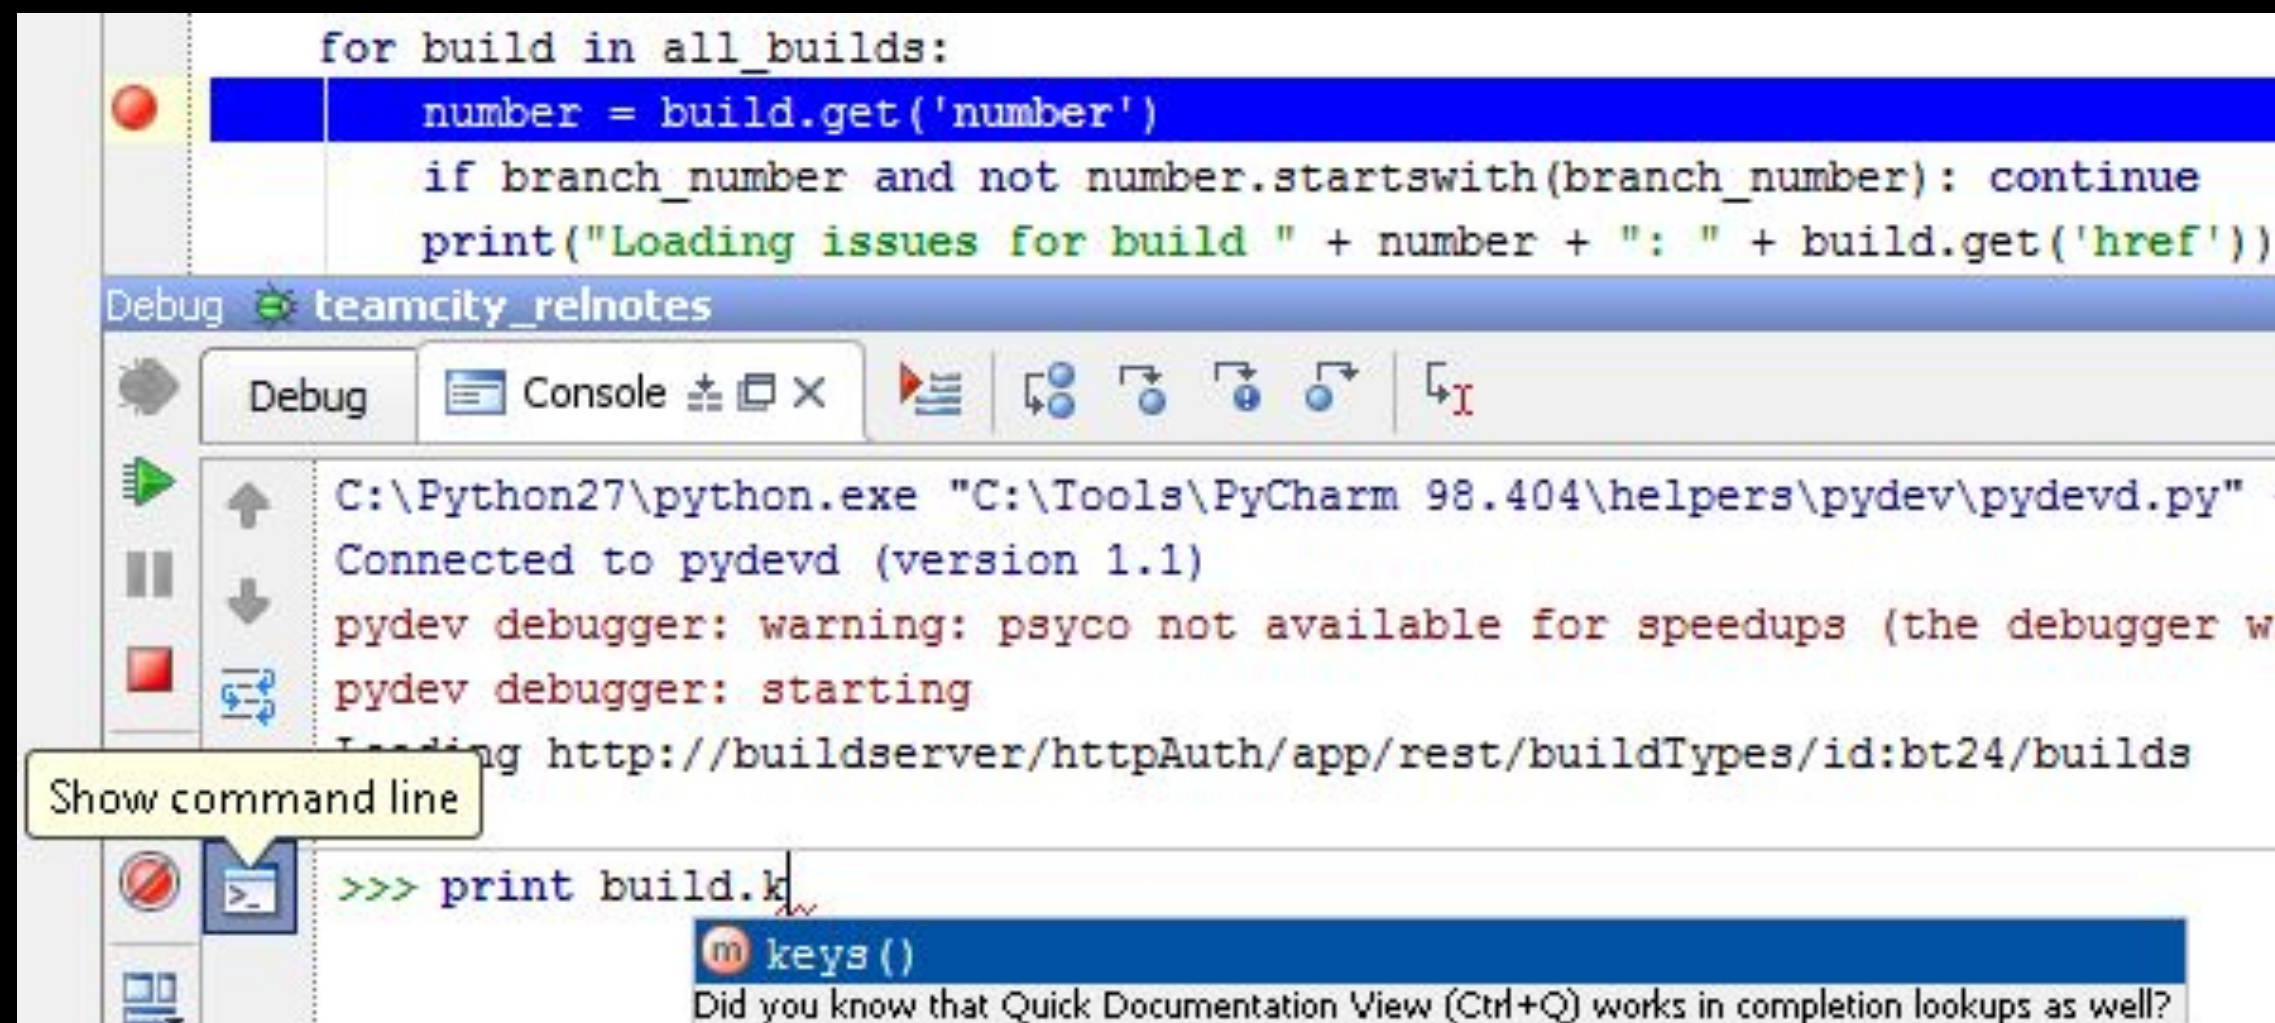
for build in all_builds:
    number = build.get('number')
    if branch_number and not number.startswith(branch_number): continue
    print("Loading issues for build " + number + ": " + build.get('href'))

Debug teamcity_relnotes

Debug Console

C:\Python27\python.exe "C:\Tools\PyCharm 98.404\helpers\pydev\pydevd.py"
Connected to pydevd (version 1.1)
pydev debugger: warning: psyco not available for speedups (the debugger w
pydev debugger: starting
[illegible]g http://buildserver/httpAuth/app/rest/buildTypes/id:bt24/builds

Show command line

>>> print build.k

m keys()
Did you know that Quick Documentation View (Ctrl+Q) works in completion lookups as well?